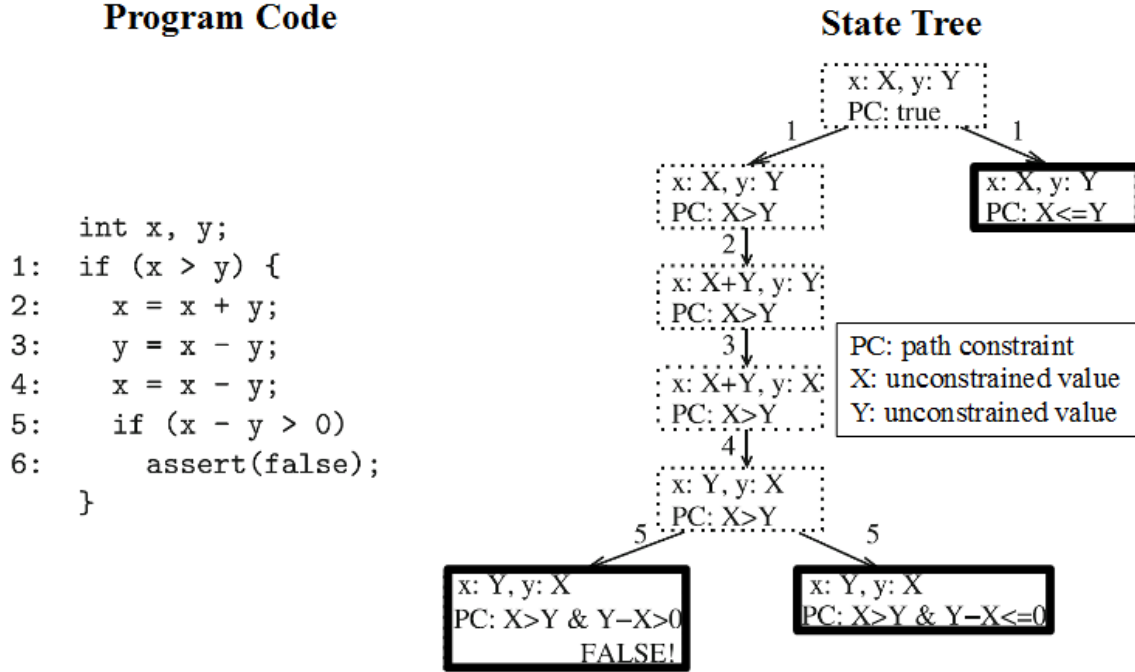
Program Code

int x, y;
1: if (x > y) {
2: x = x + y;
3: y = x - y;
4: x = x - y;
5: if (x - y > 0)
6: assert(false);
}

State Tree

x: X, y: Y
PC: true

1

1

x: X, y: Y
PC: X>Y

x: X, y: Y
PC: X<=Y

2

x: X+Y, y: Y
PC: X>Y

3

x: X+Y, y: X
PC: X>Y

PC: path constraint
X: unconstrained value
Y: unconstrained value

4

x: Y, y: X
PC: X>Y

5

5

x: Y, y: X
PC: X>Y & Y−X>0
FALSE!

x: Y, y: X
PC: X>Y & Y−X<=0